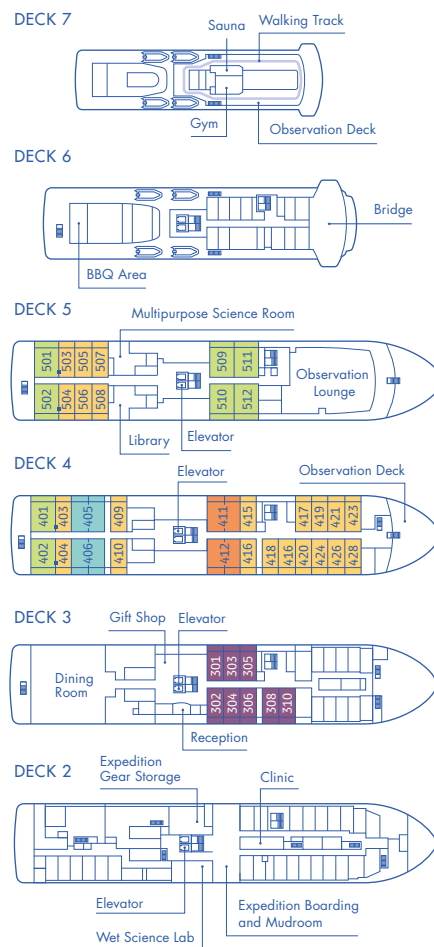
DECK 7

Sauna

Walking Track

Gym

Observation Deck

DECK 6

Bridge

BBQ Area

DECK 5

Multipurpose Science Room

501
503
505
507
502
504
506
508
509
511
510
512

Observation Lounge

Library

Elevator

DECK 4

Elevator

Observation Deck

401
403
405
409
402
404
406
410
411
415
412
416
417
419
421
423
418
416
420
424
426
428

DECK 3

Gift Shop

Elevator

Dining Room

301
303
305
302
304
306
308
310

Reception

DECK 2

Expedition Gear Storage

Clinic

Elevator

Expedition Boarding and Mudroom

Wet Science Lab